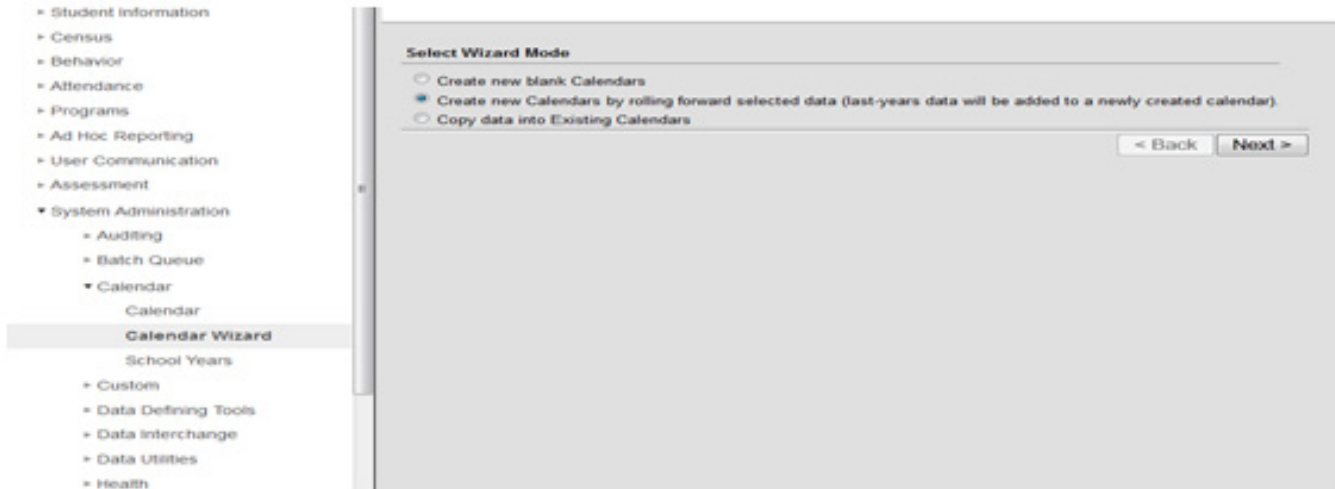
▸ Student Information
▸ Census
▸ Behavior
▸ Attendance
▸ Programs
▸ Ad Hoc Reporting
▸ User Communication
▸ Assessment
▾ System Administration
▸ Auditing
▸ Batch Queue
▾ Calendar
Calendar
Calendar Wizard
School Years
▸ Custom
▸ Data Defining Tools
▸ Data Interchange
▸ Data Utilities
▸ Health

Select Wizard Mode

Create new blank Calendars
Create new Calendars by rolling forward selected data (last-years data will be added to a newly created calendar).
Copy data into Existing Calendars

< Back Next >